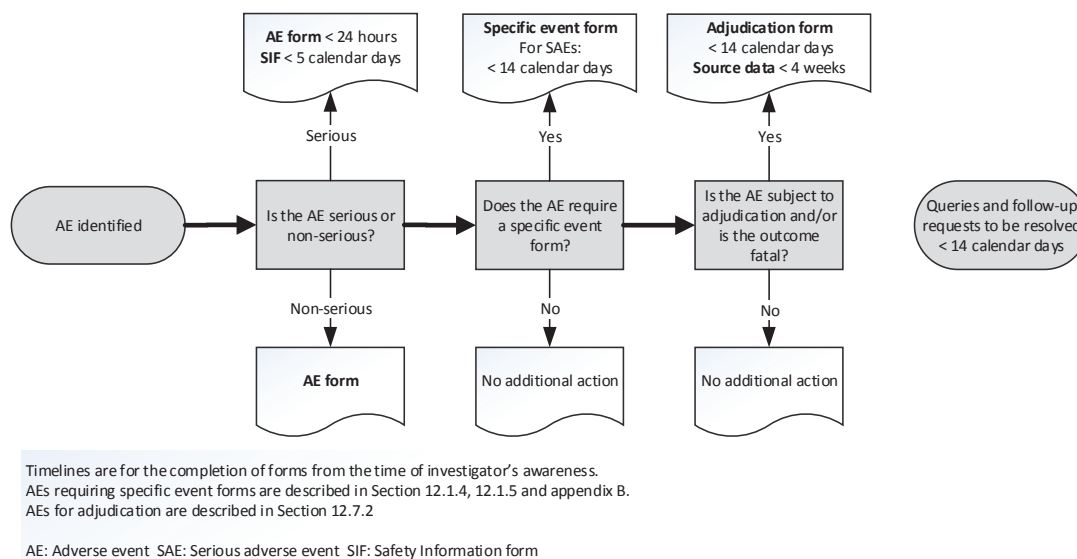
**AE form** < 24 hours
**SIF** < 5 calendar days

**Specific event form**
For SAEs:
< 14 calendar days

**Adjudication form**
< 14 calendar days
**Source data** < 4 weeks

Serious

Yes

Yes

AE identified

Is the AE serious or non-serious?

Does the AE require a specific event form?

Is the AE subject to adjudication and/or is the outcome fatal?

Queries and follow-up requests to be resolved < 14 calendar days

Non-serious

No

No

**AE form**

No additional action

No additional action

Timelines are for the completion of forms from the time of investigator's awareness.
AEs requiring specific event forms are described in Section 12.1.4, 12.1.5 and appendix B.
AEs for adjudication are described in Section 12.7.2

AE: Adverse event SAE: Serious adverse event SIF: Safety Information form